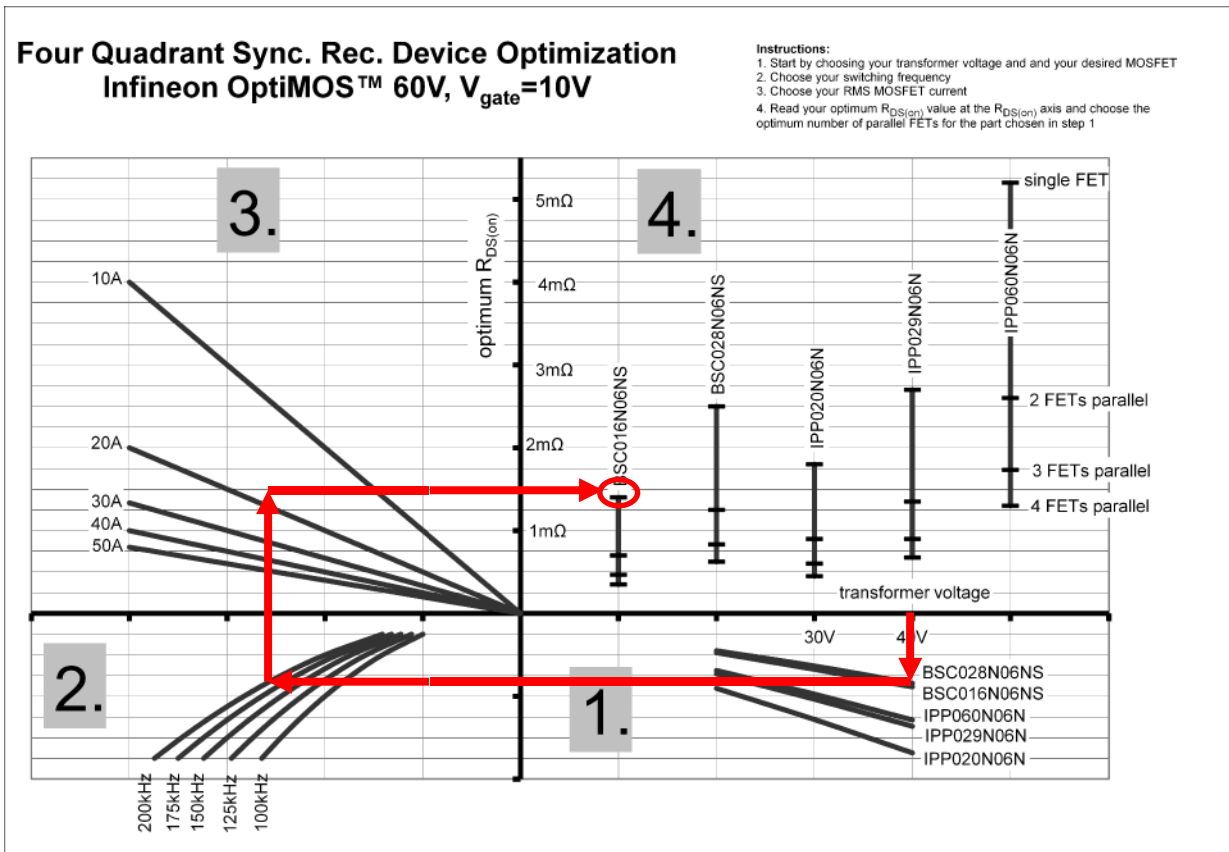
Four Quadrant Sync. Rec. Device Optimization
Infineon OptiMOS™ 60V, $V_{gate}$=10V

Instructions:
1. Start by choosing your transformer voltage and and your desired MOSFET
2. Choose your switching frequency
3. Choose your RMS MOSFET current
4. Read your optimum $R_{DS(on)}$ value at the $R_{DS(on)}$ axis and choose the optimum number of parallel FETs for the part chosen in step 1

3.

4.

optimum $R_{DS(on)}$

5mΩ
4mΩ
3mΩ
2mΩ
1mΩ

10A
20A
30A
40A
50A

BSC016N06NS
BSC028N06NS
IPP020N06N
IPP029N06N
IPP060N06N

single FET
2 FETs parallel
3 FETs parallel
4 FETs parallel

transformer voltage

30V
40V

2.

1.

BSC028N06NS
BSC016N06NS
IPP060N06N
IPP029N06N
IPP020N06N

200kHz
175kHz
150kHz
125kHz
100kHz